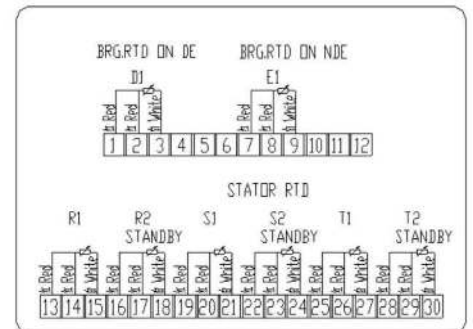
BRG.RTD ON DE
D1
Red Red White
1 2 3 4 5 6

BRG.RTD ON NDE
E1
Red Red White
7 8 9 10 11 12

STATOR RTD

R1
Red Red White
13 14 15

R2 STANDBY
Red Red White
16 17 18

S1
Red Red White
19 20 21

S2 STANDBY
Red Red White
22 23 24

T1
Red Red White
25 26 27

T2 STANDBY
Red Red White
28 29 30